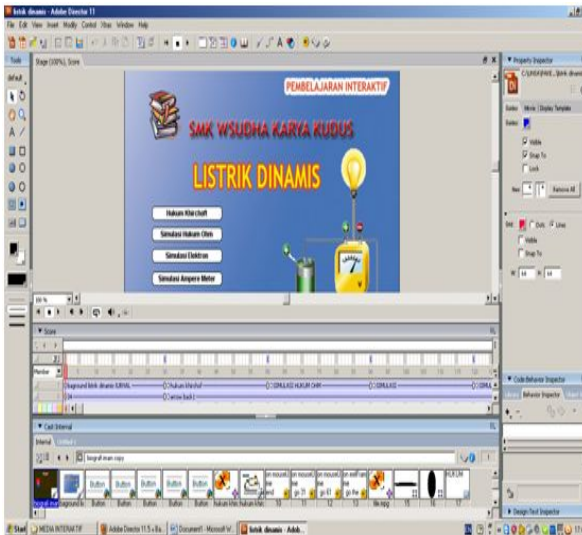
listrik dinamis - Adobe Director 11
File Edit View Insert Modify Control Xtras Window Help
Tools
Stage (100%), Score
PEMBELAJARAN INTERAKTIF
SMK WISUDHA KARYA KUDUS
LISTRIK DINAMIS
Hukum Khirchoff
Simulasi Hukum Ohm
Simulasi Elektron
Simulasi Ampere Meter
Score
Member
background listrik dinamis SURYAL
Hukum khirchoff
SIMULASI HUKUM OHM
SIMULASI
arrow back
Cast Internal
Internal
bingkai man copy
Button
Button
Button
Button
Button
Button
Property Inspector
Guides
Movie
Display Template
Visible
Snap To
Lock
Remove All
Grid
Dots
Lines
Visible
Snap To
W 64
H 64
Code:Behavior Inspector
Library
Behavior Inspector
Design:Text Inspector
Start
MEDIA INTERAKTIF
Adobe Director 11.5
Document1 - Microsoft W...
listrik dinamis - Adob...